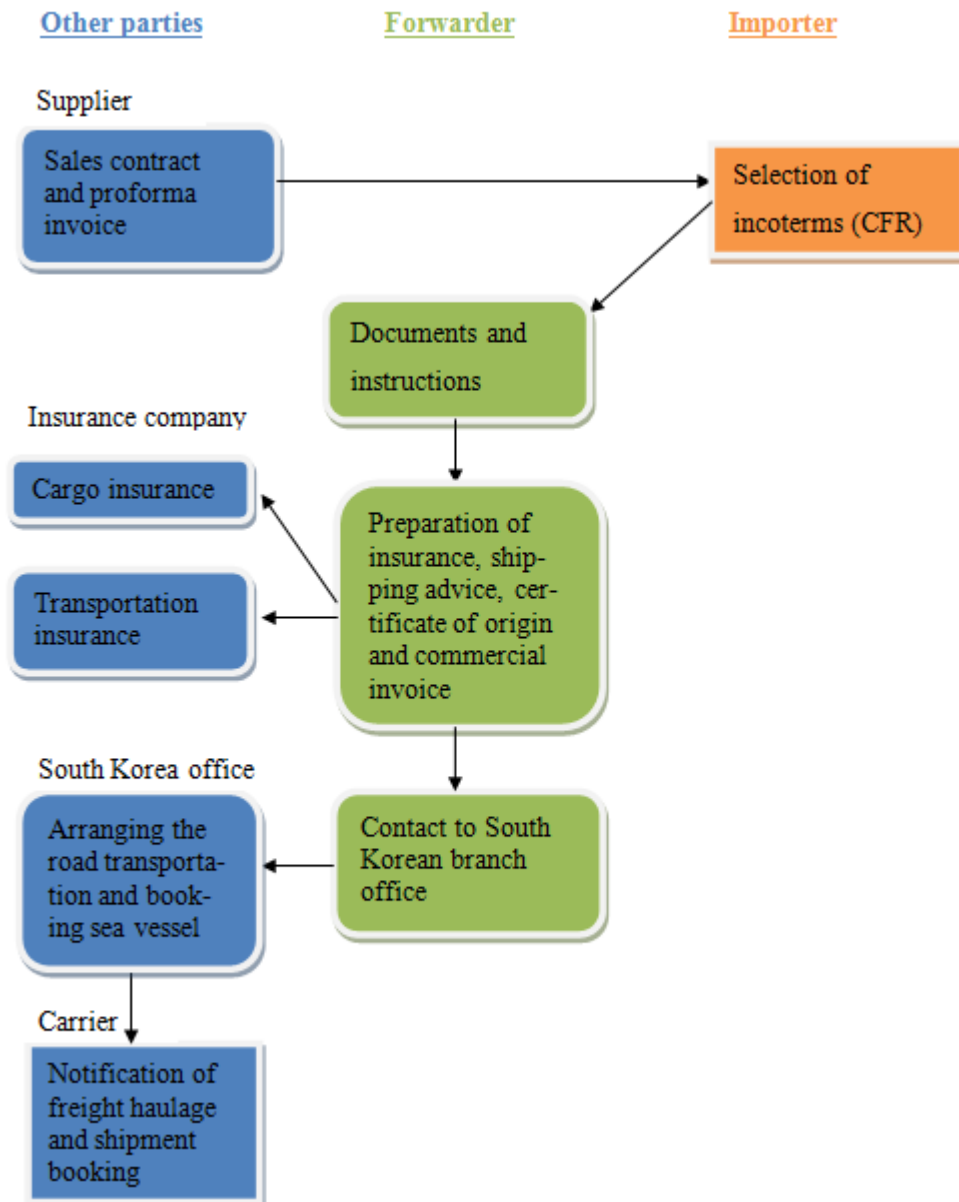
Other parties

Forwarder

Importer

Supplier

Sales contract and proforma invoice

Selection of incoterms (CFR)

Documents and instructions

Insurance company

Cargo insurance

Preparation of insurance, shipping advice, certificate of origin and commercial invoice

Transportation insurance

South Korea office

Arranging the road transportation and booking sea vessel

Contact to South Korean branch office

Carrier

Notification of freight haulage and shipment booking